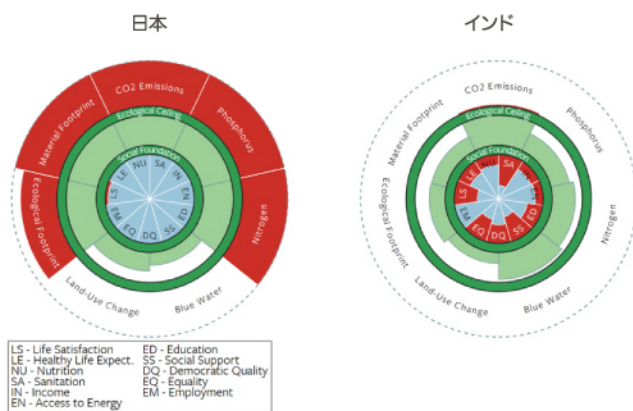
日本

CO2 Emissions
Material Footprint
Phosphorus
Ecological Ceiling
Social Foundation
Ecological Footprint
Nitrogen
LE
NU
SA
IN
LS
EN
EM
ED
EQ
DQ
SS
Land-Use Change
Blue Water

インド

CO2 Emissions
Material Footprint
Phosphorus
Ecological Ceiling
Social Foundation
Ecological Footprint
Nitrogen
LE
NU
SA
IN
LS
EN
EM
ED
EQ
DQ
SS
Land-Use Change
Blue Water

LS - Life Satisfaction
LE - Healthy Life Expect.
NU - Nutrition
SA - Sanitation
IN - Income
EN - Access to Energy
ED - Education
SS - Social Support
DQ - Democratic Quality
EQ - Equality
EM - Employment